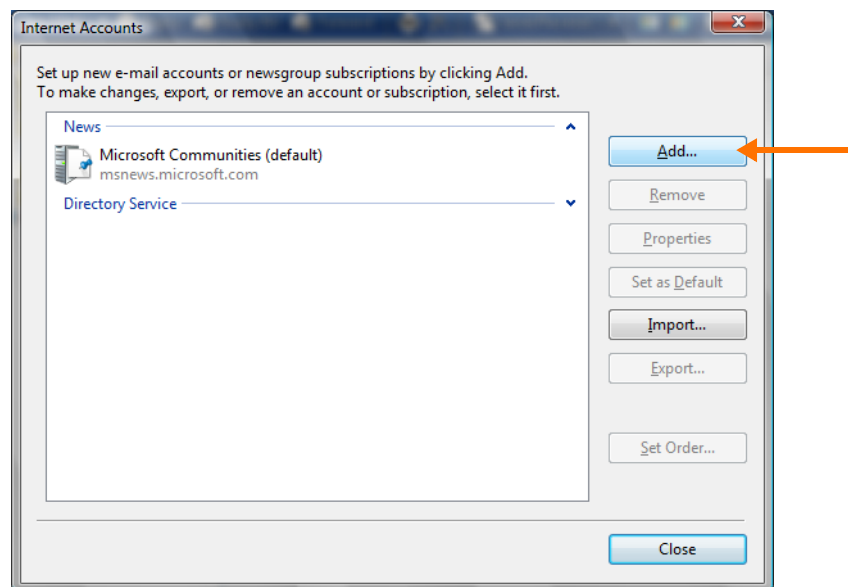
Internet Accounts

Set up new e-mail accounts or newsgroup subscriptions by clicking Add.
To make changes, export, or remove an account or subscription, select it first.

News

Microsoft Communities (default)
msnews.microsoft.com

Directory Service

Add...

Remove

Properties

Set as Default

Import...

Export...

Set Order...

Close